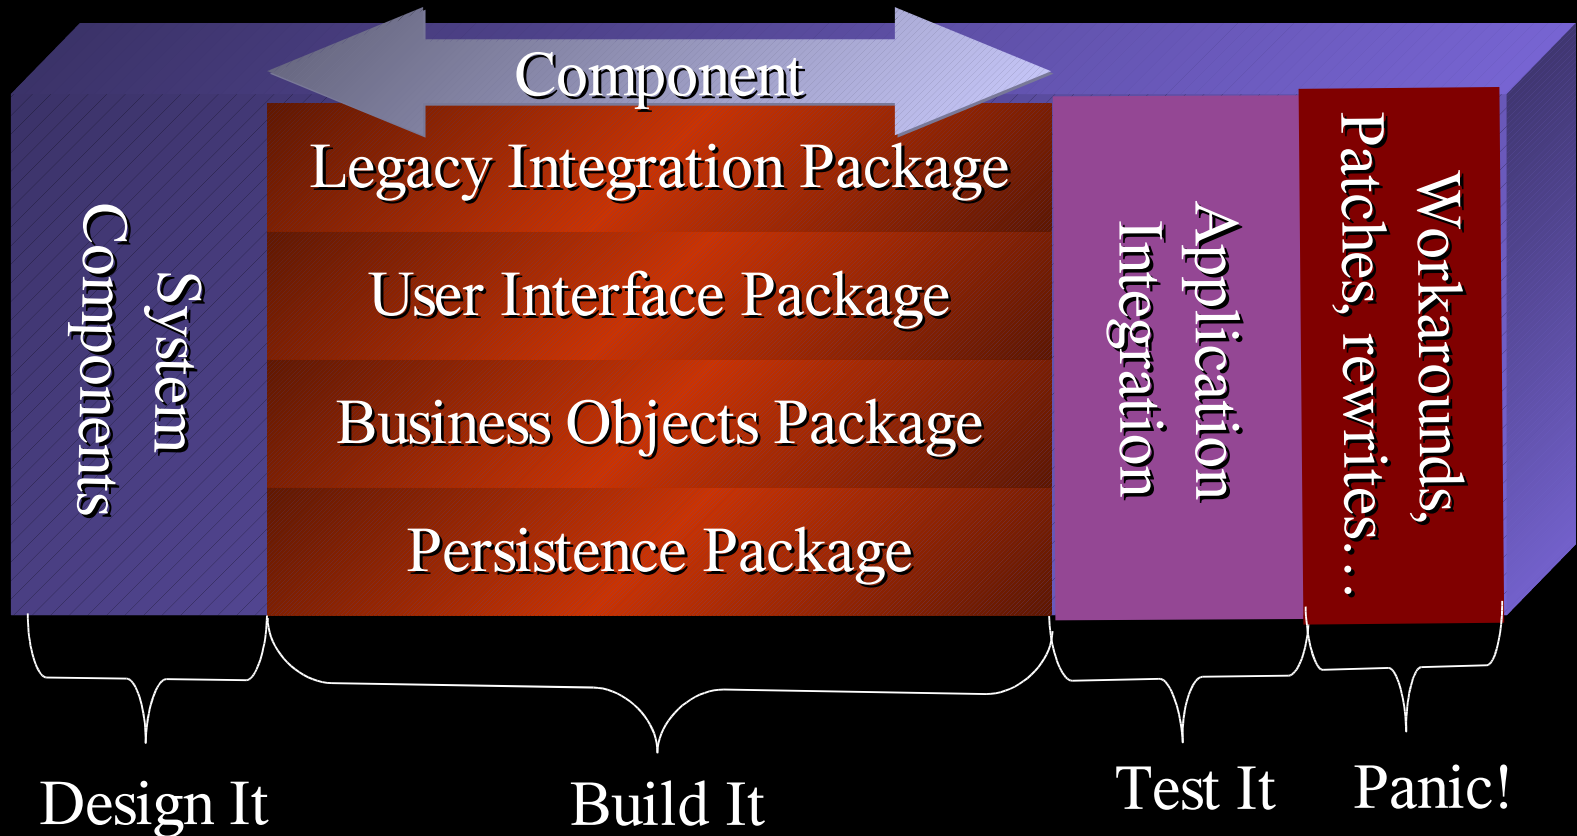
System Components

Component

Legacy Integration Package

User Interface Package

Business Objects Package

Persistence Package

Application Integration

Workarounds, Patches, rewrites…

Design It

Build It

Test It

Panic!